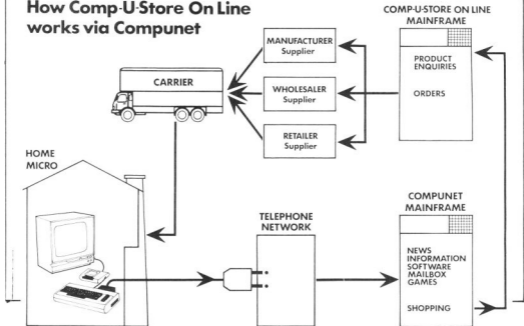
How Comp-U-Store On Line works via Compunet

COMP-U-STORE ON LINE MAINFRAME

PRODUCT ENQUIRIES

ORDERS

MANUFACTURER Supplier

WHOLESALER Supplier

RETAILER Supplier

CARRIER

HOME MICRO

TELEPHONE NETWORK

COMPUNET MAINFRAME

NEWS
INFORMATION
SOFTWARE
MAILBOX
GAMES

SHOPPING